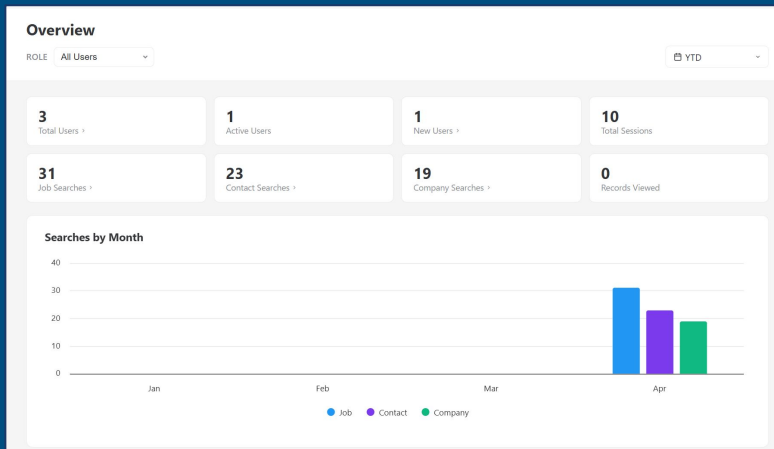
Overview

ROLE All Users

YTD

3
Total Users ›

1
Active Users

1
New Users ›

10
Total Sessions

31
Job Searches ›

23
Contact Searches ›

19
Company Searches ›

0
Records Viewed

Searches by Month

40
30
20
10
0

Jan
Feb
Mar
Apr

Job Contact Company